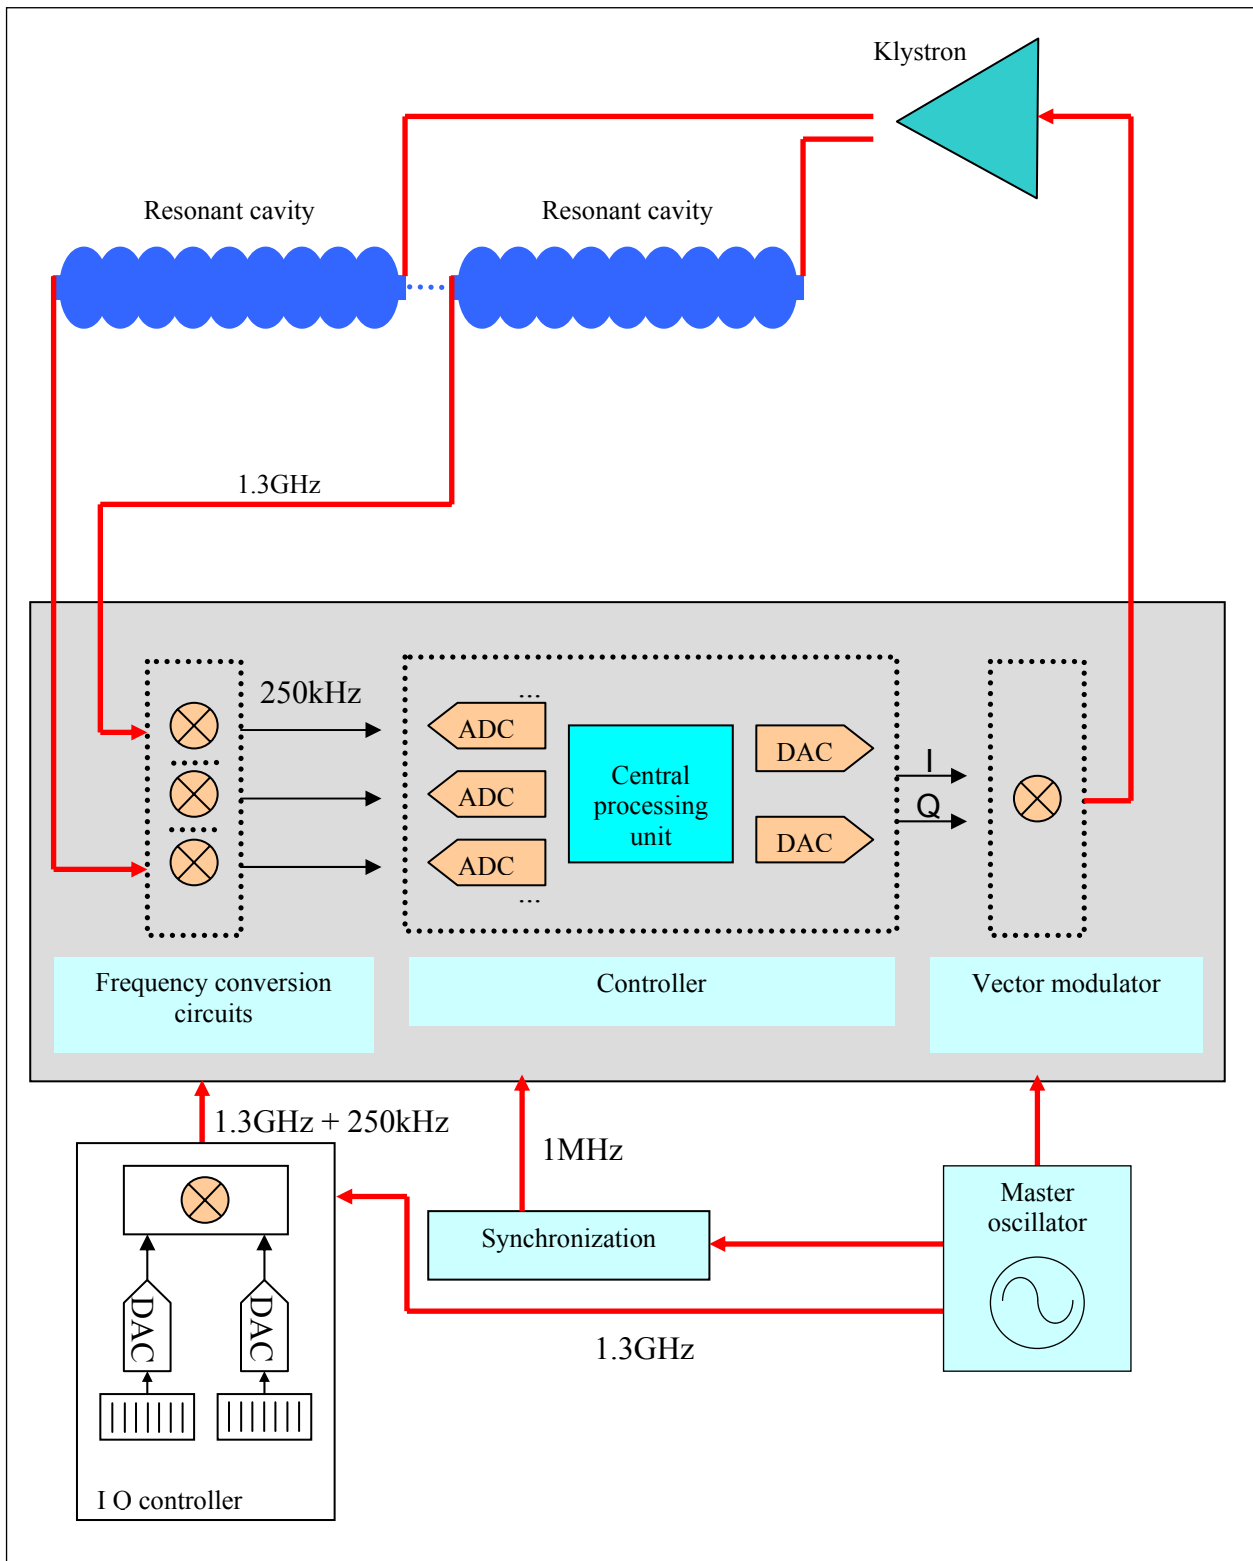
Klystron

Resonant cavity

Resonant cavity

1.3GHz

250kHz

...

ADC

ADC

ADC

...

Central processing unit

DAC

DAC

I

Q

Frequency conversion circuits

Controller

Vector modulator

1.3GHz + 250kHz

1MHz

Master oscillator

Synchronization

DAC

DAC

1.3GHz

I O controller